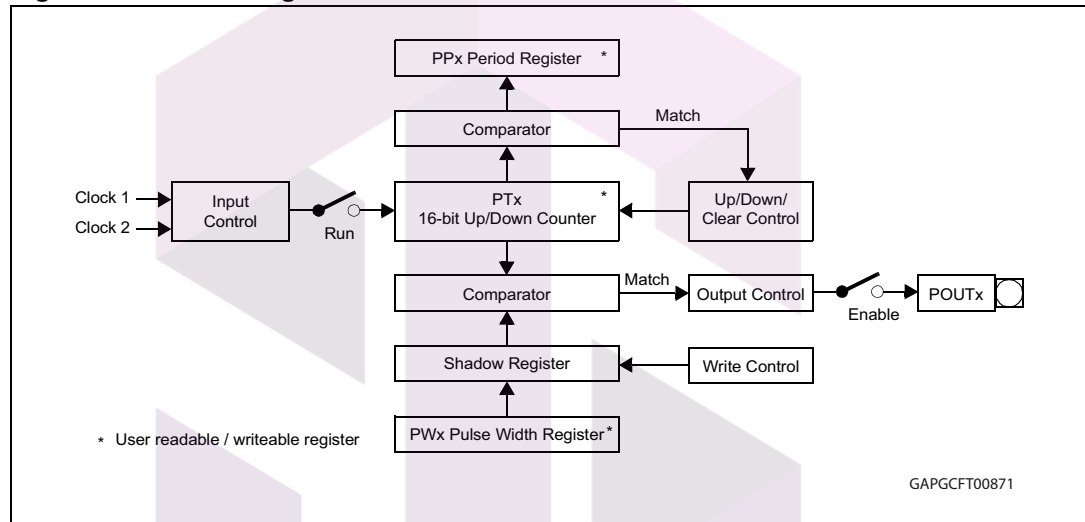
PPx Period Register *

Comparator

Match

Clock 1

Clock 2

Input Control

Run

PTx 16-bit Up/Down Counter *

Up/Down/ Clear Control

Comparator

Match

Output Control

Enable

POUTx

Shadow Register

Write Control

* User readable / writeable register

PWx Pulse Width Register*

GAPGCFT00871